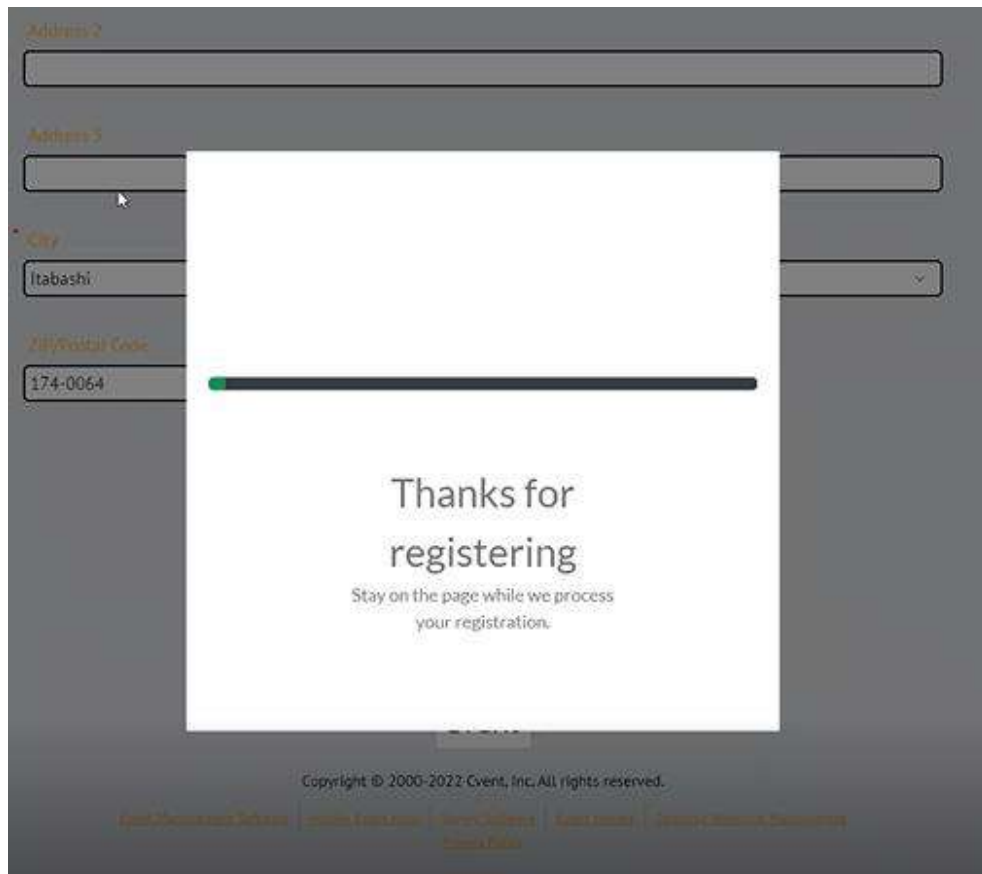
Address 2

Address 3

* City

Itabashi

Zip/Postal Code

174-0064

Thanks for registering

Stay on the page while we process your registration.

Copyright © 2000-2022 Cvent, Inc. All rights reserved.

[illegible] | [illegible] | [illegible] | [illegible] | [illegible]

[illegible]